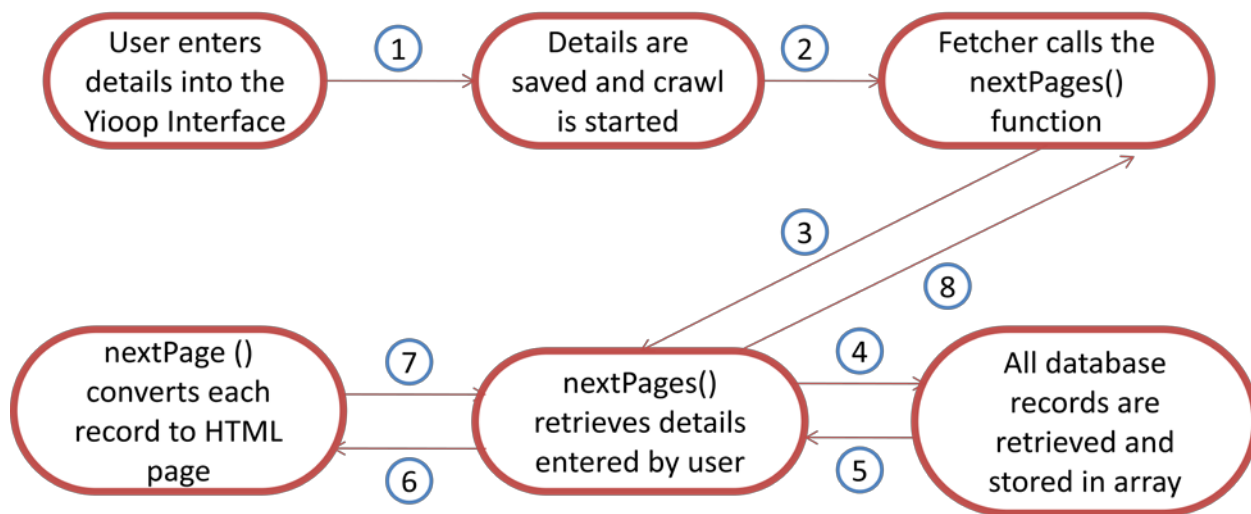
User enters details into the Yioop Interface

1

Details are saved and crawl is started

2

Fetcher calls the nextPages() function

3

8

nextPage () converts each record to HTML page

7

6

nextPages() retrieves details entered by user

4

5

All database records are retrieved and stored in array